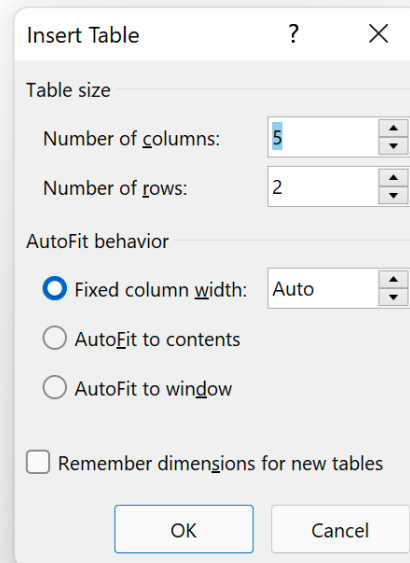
Insert Table ? X

Table size

Number of columns: 5

Number of rows: 2

AutoFit behavior

Fixed column width: Auto

AutoFit to contents

AutoFit to window

Remember dimensions for new tables

OK Cancel